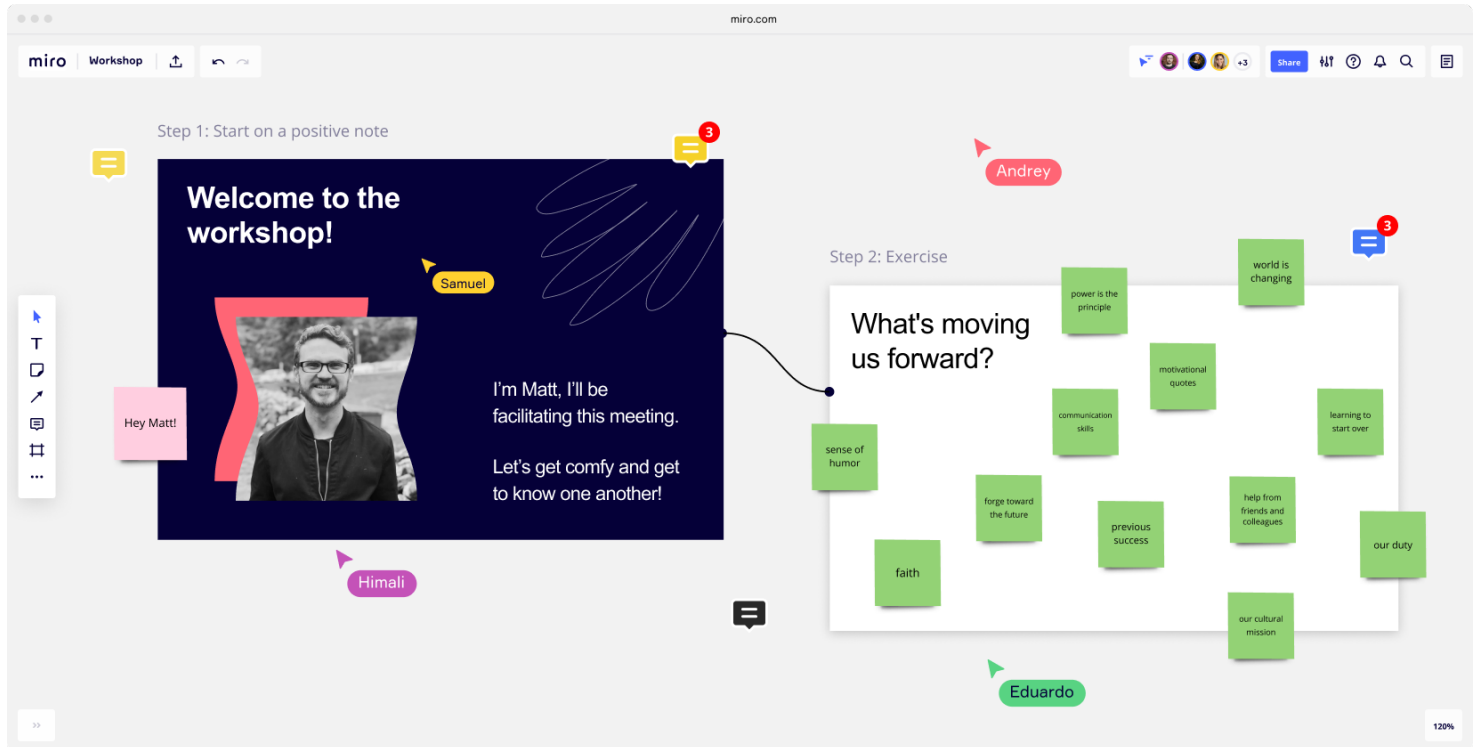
miro.com

miro | Workshop

+3 Share

Step 1: Start on a positive note

3

Andrey

Welcome to the workshop!

Samuel

I'm Matt, I'll be facilitating this meeting.

Let's get comfy and get to know one another!

Hey Matt!

Himali

Step 2: Exercise

3

What's moving us forward?

power is the principle

world is changing

motivational quotes

communication skills

learning to start over

sense of humor

forge toward the future

previous success

help from friends and colleagues

our duty

faith

our cultural mission

Eduardo

120%